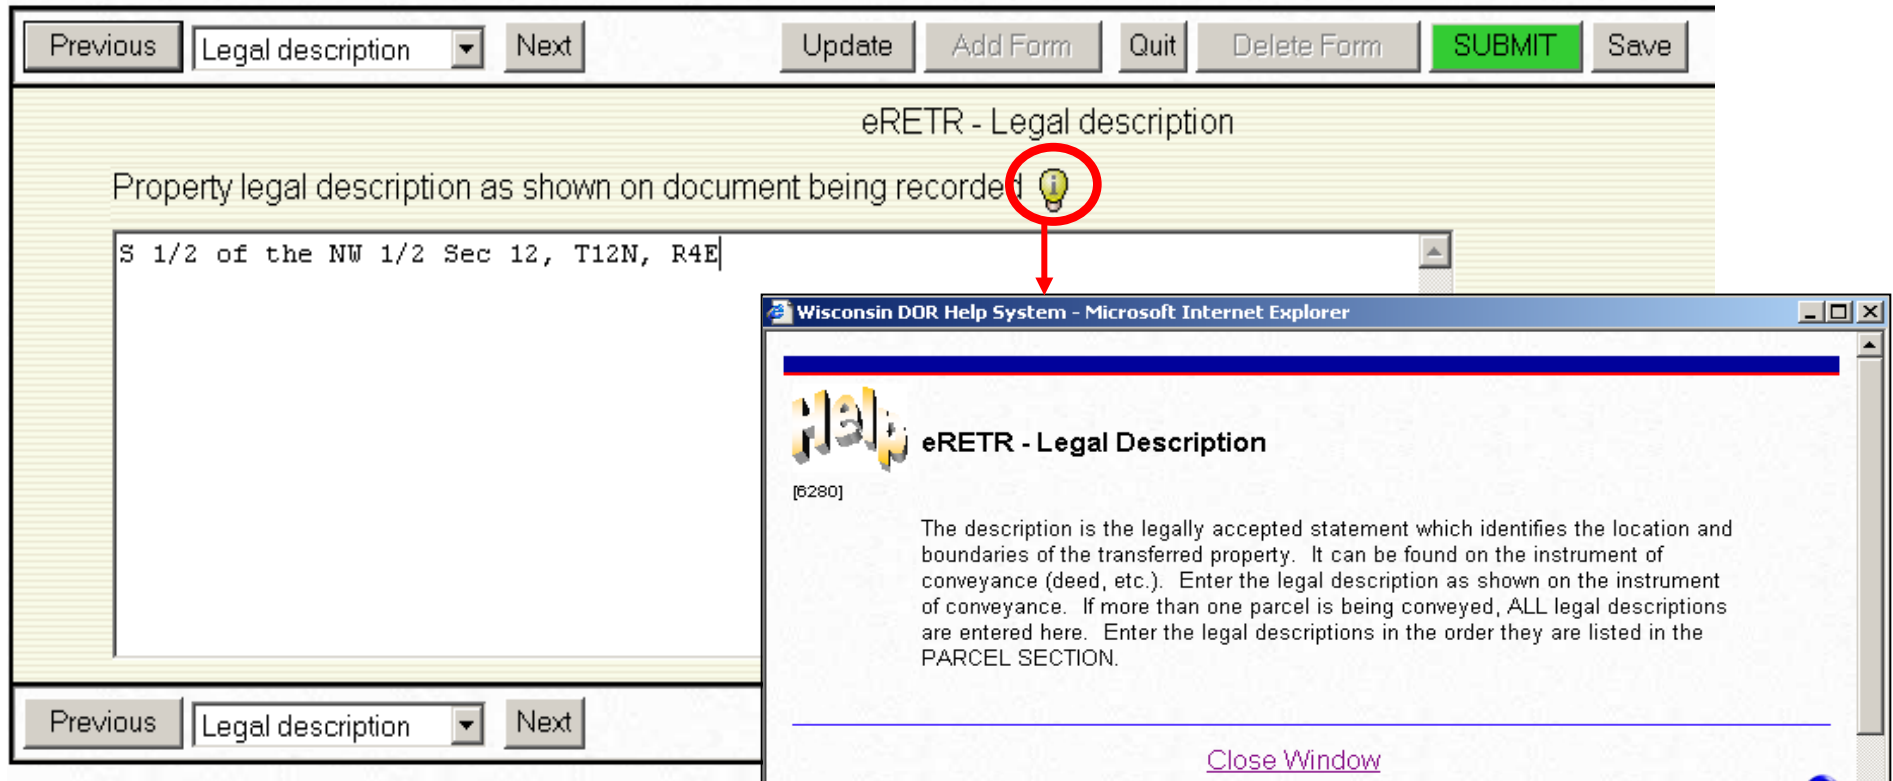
Previous | Legal description | Next | Update | Add Form | Quit | Delete Form | SUBMIT | Save

eRETR - Legal description

Property legal description as shown on document being recorded

S 1/2 of the NW 1/2 Sec 12, T12N, R4E

Wisconsin DOR Help System - Microsoft Internet Explorer

Help

eRETR - Legal Description

[6280]

The description is the legally accepted statement which identifies the location and boundaries of the transferred property. It can be found on the instrument of conveyance (deed, etc.). Enter the legal description as shown on the instrument of conveyance. If more than one parcel is being conveyed, ALL legal descriptions are entered here. Enter the legal descriptions in the order they are listed in the PARCEL SECTION.

Close Window

Previous | Legal description | Next